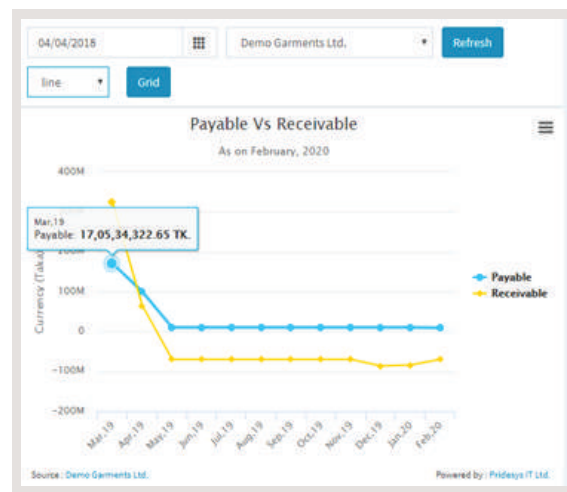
04/04/2018

Demo Garments Ltd.

Refresh

line

Grid

Payable Vs Receivable

As on February, 2020

400M

Mar,19
Payable: 17,05,34,322.65 TK.

Currency (Taka)

100M

0

-100M

-200M

Mar,19 Apr,19 May,19 Jun,19 Jul,19 Aug,19 Sep,19 Oct,19 Nov,19 Dec,19 Jan,20 Feb,20

Payable
Receivable

Source : Demo Garments Ltd.

Powered by : Pridesys IT Ltd.